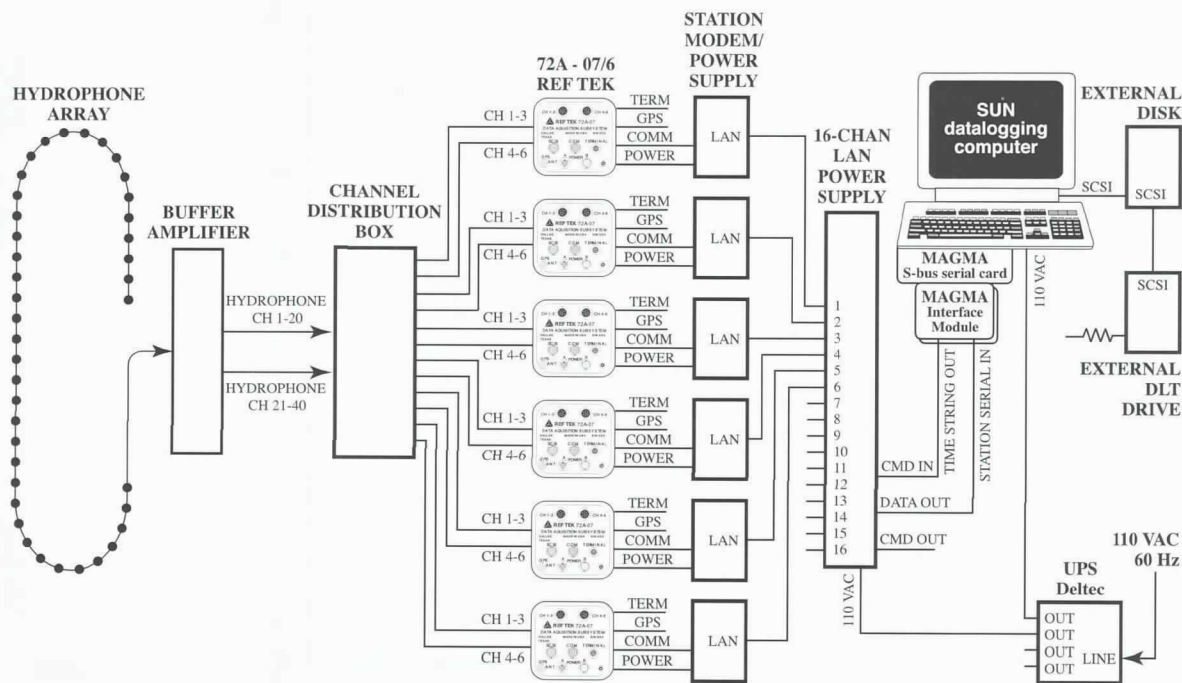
HYDROPHONE ARRAY

BUFFER AMPLIFIER

HYDROPHONE CH 1-20

HYDROPHONE CH 21-40

CHANNEL DISTRIBUTION BOX

72A - 07/6 REF TEK

CH 1-3
CH 4-6
TERM
GPS
COMM
POWER

CH 1-3
CH 4-6
TERM
GPS
COMM
POWER

CH 1-3
CH 4-6
TERM
GPS
COMM
POWER

CH 1-3
CH 4-6
TERM
GPS
COMM
POWER

CH 1-3
CH 4-6
TERM
GPS
COMM
POWER

CH 1-3
CH 4-6
TERM
GPS
COMM
POWER

STATION MODEM/ POWER SUPPLY

LAN
LAN
LAN
LAN
LAN
LAN

16-CHAN LAN POWER SUPPLY

1
2
3
4
5
6
7
8
9
10
11
12
13
14
15
16

110 VAC

CMD IN
DATA OUT
CMD OUT

SUN datalogging computer

MAGMA S-bus serial card

MAGMA Interface Module

TIME STRING OUT
STATION SERIAL IN

110 VAC

SCSI

EXTERNAL DISK

SCSI
SCSI

EXTERNAL DLT DRIVE

110 VAC 60 Hz

UPS Deltec

OUT
OUT
OUT
OUT
LINE